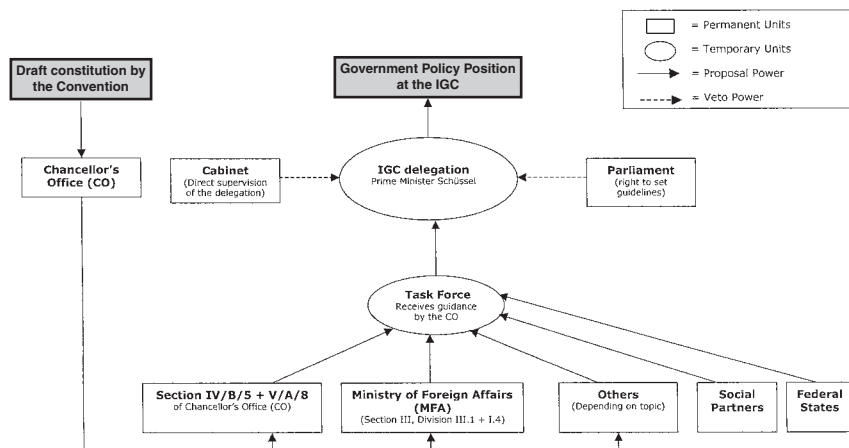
= Permanent Units
= Temporary Units
= Proposal Power
= Veto Power

Draft constitution by the Convention

Government Policy Position at the IGC

Chancellor's Office (CO)

Cabinet
(Direct supervision of the delegation)

IGC delegation
Prime Minister Schüssel

Parliament
(right to set guidelines)

Task Force
Receives guidance by the CO

Section IV/B/5 + V/A/8
of Chancellor's Office (CO)

Ministry of Foreign Affairs (MFA)
(Section III, Division III.1 + I.4)

Others
(Depending on topic)

Social Partners

Federal States